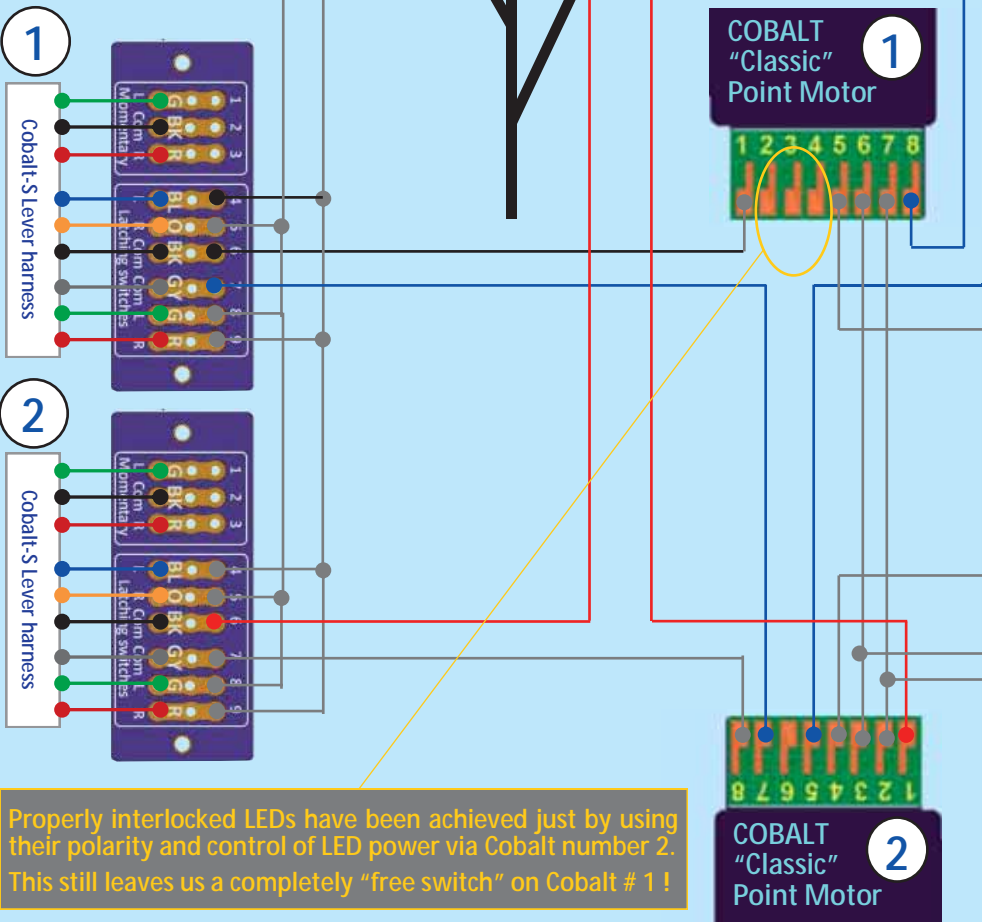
1

Cobalt-S Lever harness

1 2 3
G BK R
L Com R
Momentary

4 5 6 7 8 9
BL O BK GY G R
L Com Com R
Latching switches

2

Cobalt-S Lever harness

1 2 3
G BK R
L Com R
Momentary

4 5 6 7 8 9
BL O BK GY G R
L Com Com R
Latching switches

COBALT
"Classic"
Point Motor
1

1 2 3 4 5 6 7 8

8 7 6 5 4 3 2 1

COBALT
"Classic"
Point Motor
2

Properly interlocked LEDs have been achieved just by using their polarity and control of LED power via Cobalt number 2.
This still leaves us a completely "free switch" on Cobalt # 1 !